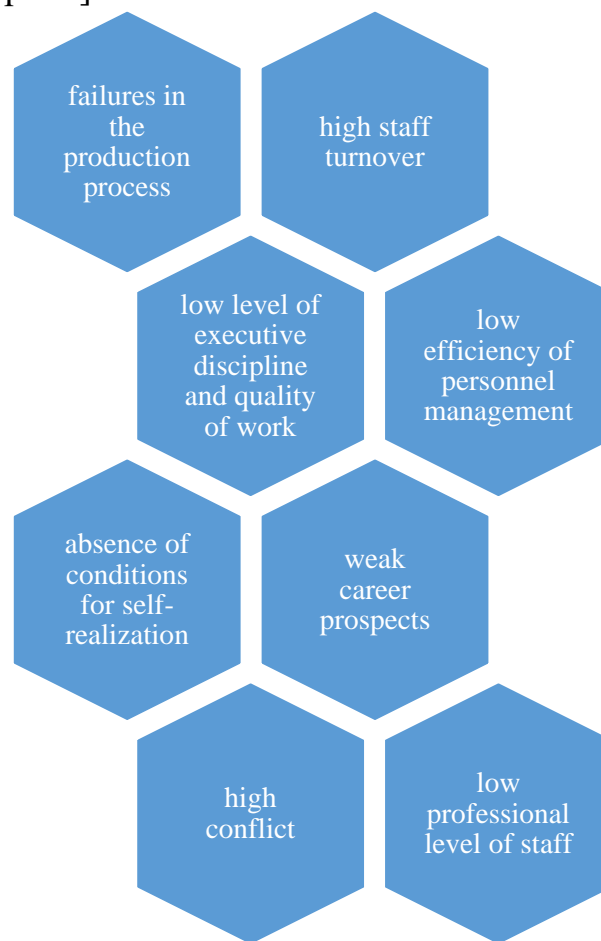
failures in the production process

high staff turnover

low level of executive discipline and quality of work

low efficiency of personnel management

absence of conditions for self-realization

weak career prospects

high conflict

low professional level of staff